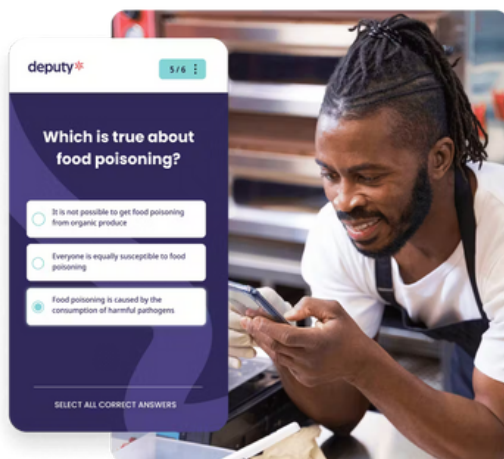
deputy*

5/6 ⋮

Which is true about food poisoning?

It is not possible to get food poisoning from organic produce

Everyone is equally susceptible to food poisoning

Food poisoning is caused by the consumption of harmful pathogens

SELECT ALL CORRECT ANSWERS